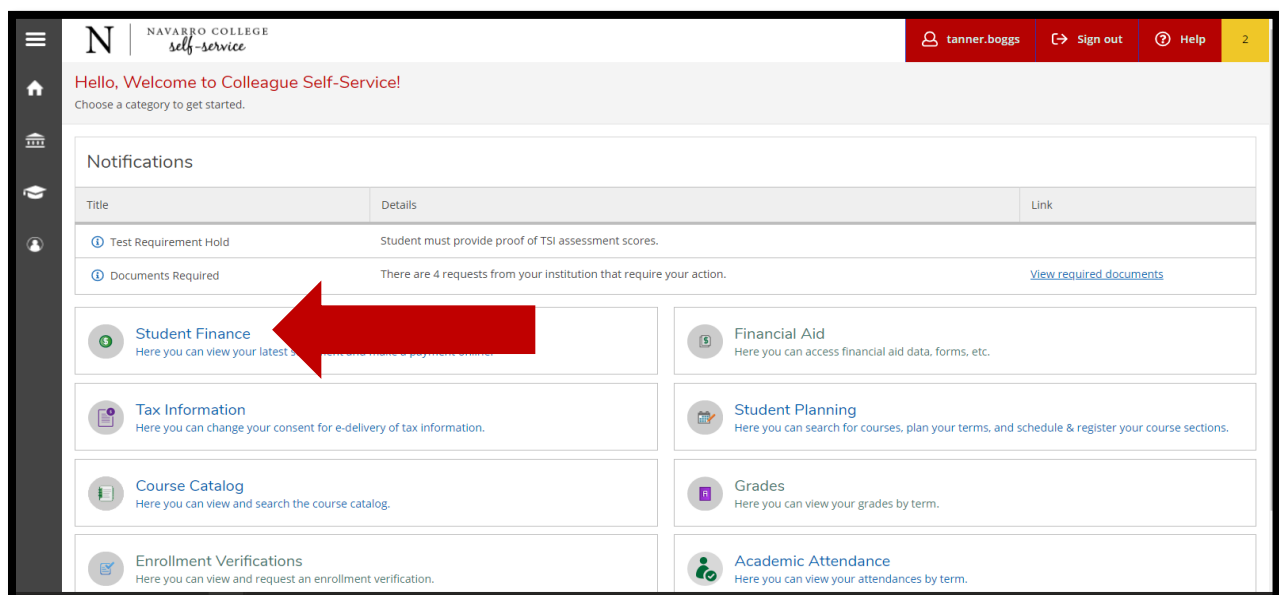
N NAVARRO COLLEGE self-service

tanner.boggs Sign out Help 2

Hello, Welcome to Colleague Self-Service!
Choose a category to get started.

Notifications

| Title | Details | Link |
|---|---|---|
| Test Requirement Hold | Student must provide proof of TSI assessment scores. | |
| Documents Required | There are 4 requests from your institution that require your action. | View required documents |

Student Finance
Here you can view your latest s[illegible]

Financial Aid
Here you can access financial aid data, forms, etc.

Tax Information
Here you can change your consent for e-delivery of tax information.

Student Planning
Here you can search for courses, plan your terms, and schedule & register your course sections.

Course Catalog
Here you can view and search the course catalog.

Grades
Here you can view your grades by term.

Enrollment Verifications
Here you can view and request an enrollment verification.

Academic Attendance
Here you can view your attendances by term.